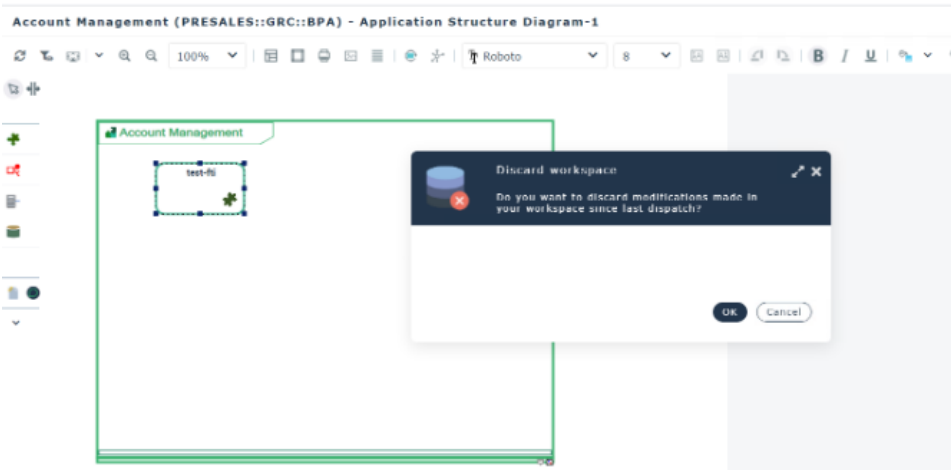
Account Management (PRESALES::GRC::BPA) - Application Structure Diagram-1

100%

Roboto

8

B I U

Account Management

test-fti

Discard workspace

Do you want to discard modifications made in your workspace since last dispatch?

OK

Cancel